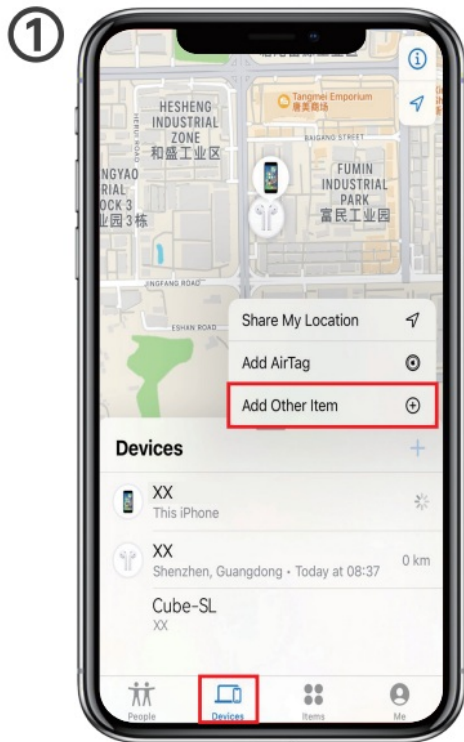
①

HESHENG INDUSTRIAL ZONE 和盛工业区

Tangmei Emporium 唐美商场

BAIGANG STREET

NGYAO RIAL OCK 3 业园3栋

FUMIN INDUSTRIAL PARK 富民工业园

NGFANG ROAD

ESHAN ROAD

Share My Location

Add AirTag

Add Other Item

Devices

XX
This iPhone

XX
Shenzhen, Guangdong • Today at 08:37
0 km

Cube-SL
XX

People
Devices
Items
Me